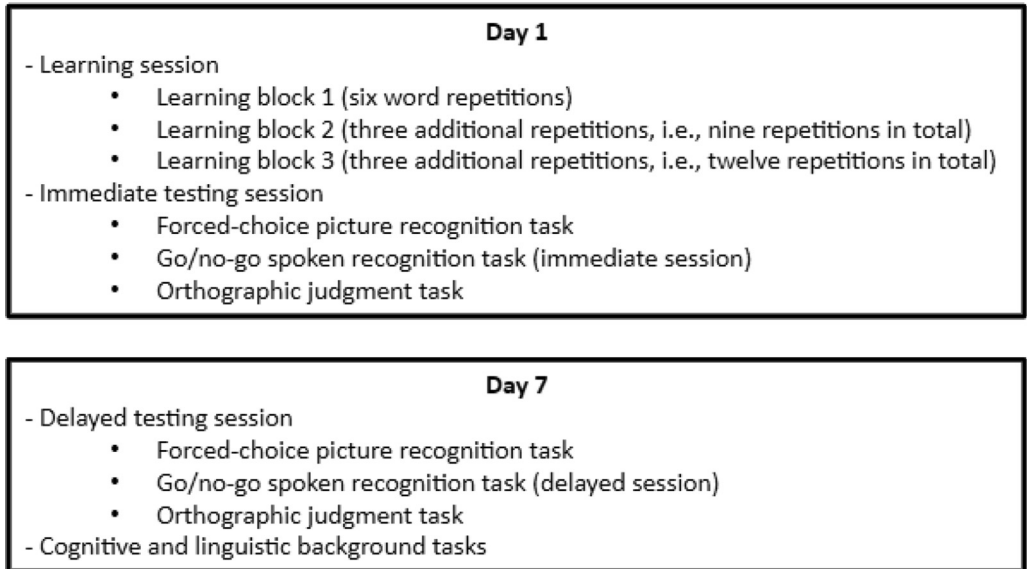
Day 1

- Learning session

• Learning block 1 (six word repetitions)
• Learning block 2 (three additional repetitions, i.e., nine repetitions in total)
• Learning block 3 (three additional repetitions, i.e., twelve repetitions in total)

- Immediate testing session

• Forced-choice picture recognition task
• Go/no-go spoken recognition task (immediate session)
• Orthographic judgment task

Day 7

- Delayed testing session

• Forced-choice picture recognition task
• Go/no-go spoken recognition task (delayed session)
• Orthographic judgment task

- Cognitive and linguistic background tasks